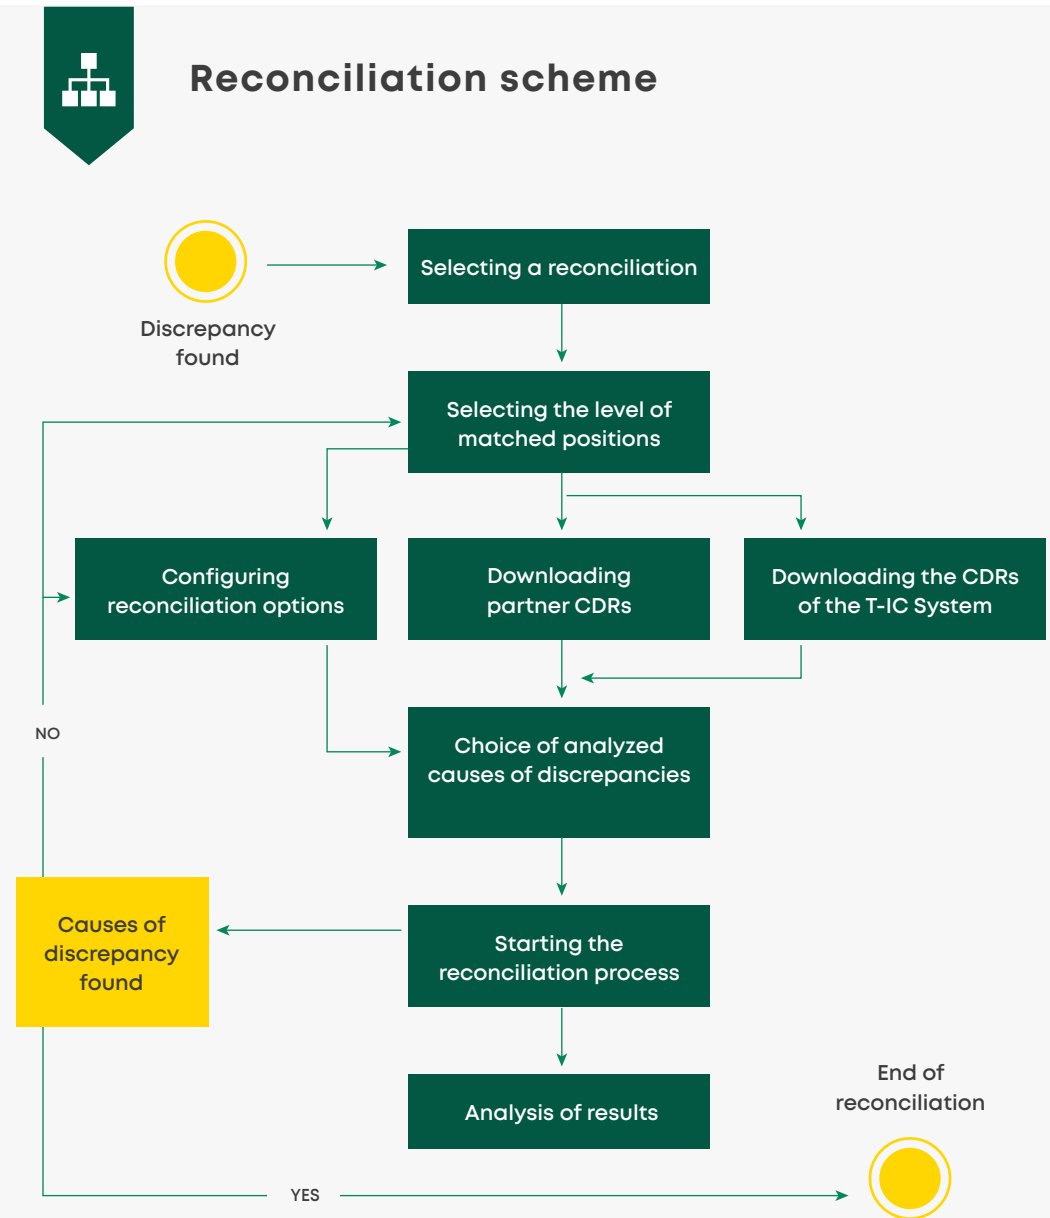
Reconciliation scheme

Discrepancy found

Selecting a reconciliation

Selecting the level of matched positions

Configuring reconciliation options

Downloading partner CDRs

Downloading the CDRs of the T-IC System

NO

Choice of analyzed causes of discrepancies

Causes of discrepancy found

Starting the reconciliation process

Analysis of results

End of reconciliation

YES